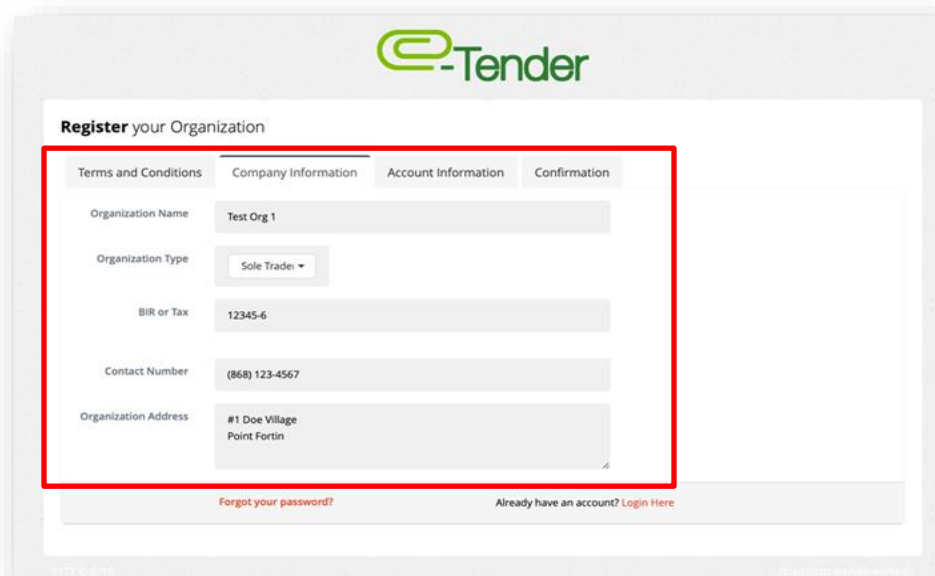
e-Tender

**Register** your Organization

Terms and Conditions | Company Information | Account Information | Confirmation

Organization Name
Test Org 1

Organization Type
Sole Trade

BIR or Tax
12345-6

Contact Number
(868) 123-4567

Organization Address
#1 Doe Village
Point Fortin

Forgot your password?

Already have an account? Login Here

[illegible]

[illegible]